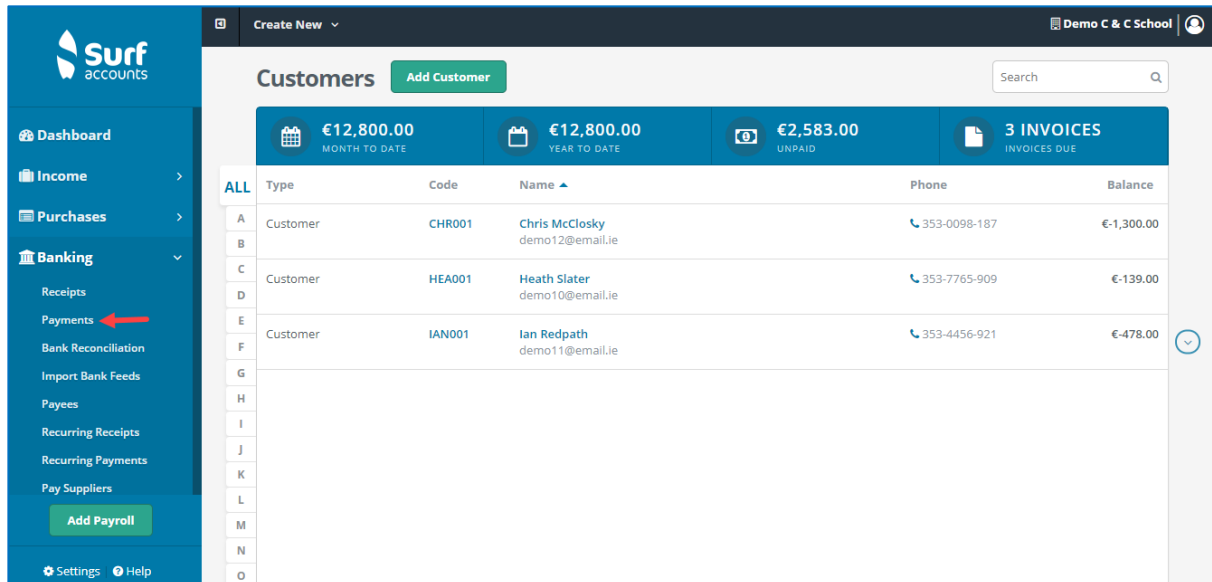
Surf accounts

Dashboard
Income
Purchases
Banking
Receipts
Payments
Bank Reconciliation
Import Bank Feeds
Payees
Recurring Receipts
Recurring Payments
Pay Suppliers
Add Payroll
Settings Help

Create New

Demo C & C School

Customers
Add Customer
Search

€12,800.00
MONTH TO DATE
€12,800.00
YEAR TO DATE
€2,583.00
UNPAID
3 INVOICES
INVOICES DUE

ALL
A
B
C
D
E
F
G
H
I
J
K
L
M
N
O

| Type | Code | Name | Phone | Balance |
|---|---|---|---|---|
| Customer | CHR001 | Chris McClosky demo12@email.ie | 353-0098-187 | €-1,300.00 |
| Customer | HEA001 | Heath Slater demo10@email.ie | 353-7765-909 | €-139.00 |
| Customer | IAN001 | Ian Redpath demo11@email.ie | 353-4456-921 | €-478.00 |